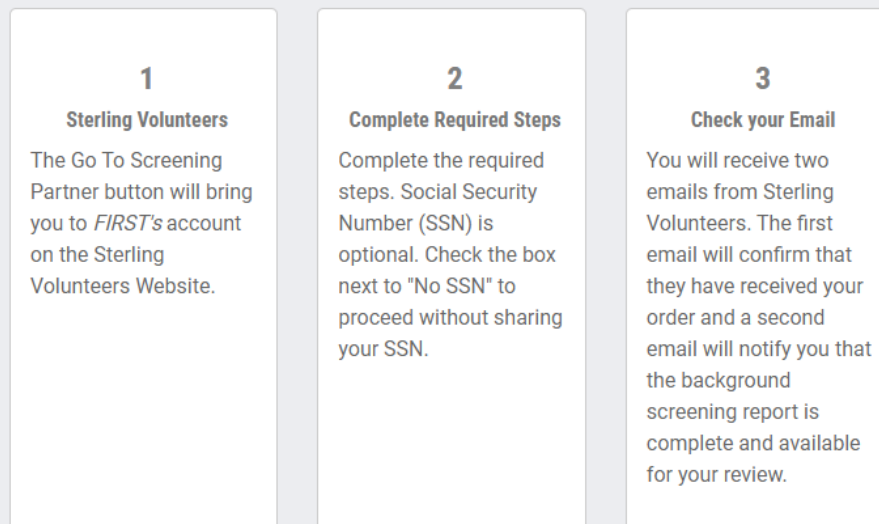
1
Sterling Volunteers
The Go To Screening Partner button will bring you to FIRST's account on the Sterling Volunteers Website.

2
Complete Required Steps
Complete the required steps. Social Security Number (SSN) is optional. Check the box next to "No SSN" to proceed without sharing your SSN.

3
Check your Email
You will receive two emails from Sterling Volunteers. The first email will confirm that they have received your order and a second email will notify you that the background screening report is complete and available for your review.